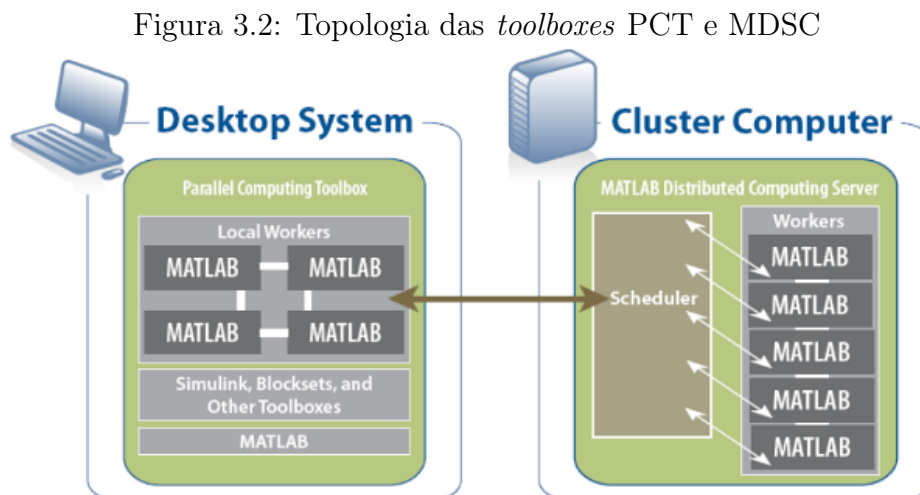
Figura 3.2: Topologia das *toolboxes* PCT e MDSC

Desktop System

Parallel Computing Toolbox

Local Workers

MATLAB

MATLAB

MATLAB

MATLAB

Simulink, Blocksets, and Other Toolboxes

MATLAB

Cluster Computer

MATLAB Distributed Computing Server

Scheduler

Workers

MATLAB

MATLAB

MATLAB

MATLAB

MATLAB